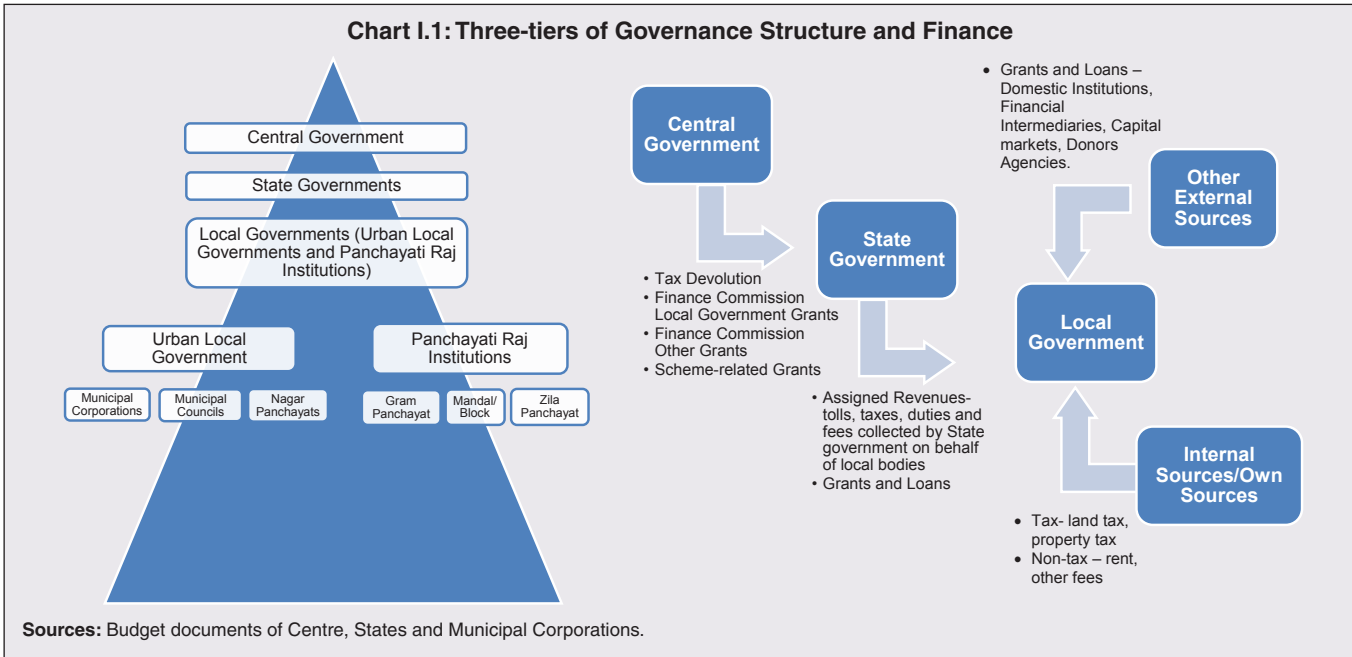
Chart I.1: Three-tiers of Governance Structure and Finance

Central Government

State Governments

Local Governments (Urban Local Governments and Panchayati Raj Institutions)

Urban Local Government

Panchayati Raj Institutions

Municipal Corporations

Municipal Councils

Nagar Panchayats

Gram Panchayat

Mandal/ Block

Zila Panchayat

Central Government

• Tax Devolution
• Finance Commission Local Government Grants
• Finance Commission Other Grants
• Scheme-related Grants

State Government

• Assigned Revenues- tolls, taxes, duties and fees collected by State government on behalf of local bodies
• Grants and Loans

• Grants and Loans – Domestic Institutions, Financial Intermediaries, Capital markets, Donors Agencies.

Other External Sources

Local Government

Internal Sources/Own Sources

• Tax- land tax, property tax
• Non-tax – rent, other fees

Sources: Budget documents of Centre, States and Municipal Corporations.